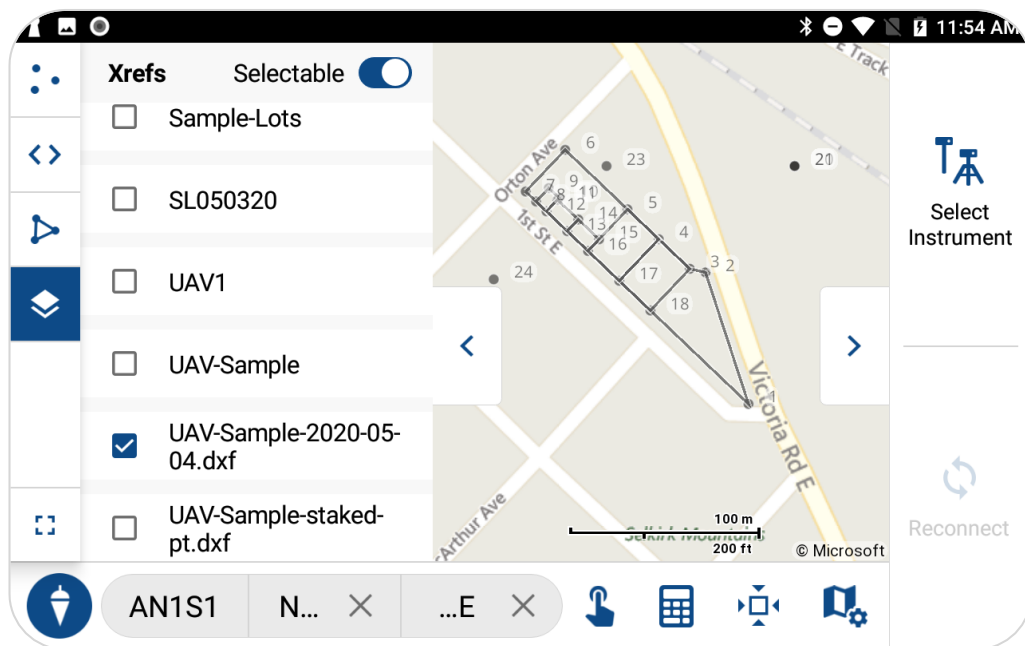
11:54 AM

Xrefs Selectable

Sample-Lots

SL050320

UAV1

UAV-Sample

UAV-Sample-2020-05-04.dxf

UAV-Sample-staked-pt.dxf

E Track

Orton Ave

1st St E

Victoria Rd E

cArthur Ave

Selkirk Mountains

6 23 21 7 8 9 10 11 12 13 14 5 15 16 4 3 2 17 24 18 1

100 m
200 ft

© Microsoft

Select Instrument

Reconnect

AN1S1 N... ...E